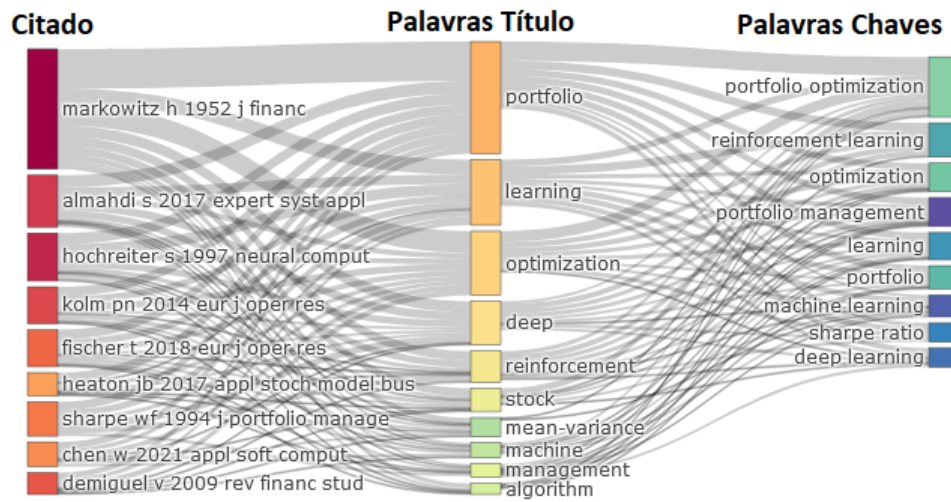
Citado

markowitz h 1952 j financ
almahdi s 2017 expert syst appl
hochreiter s 1997 neural comput
kolm pn 2014 eur j oper res
fischer t 2018 eur j oper res
heaton jb 2017 appl stoch model bus
sharpe wf 1994 j portfolio manage
chen w 2021 appl soft comput
demiguel v 2009 rev financ stud

Palavras Título

portfolio
learning
optimization
deep
reinforcement
stock
mean-variance
machine
management
algorithm

Palavras Chaves

portfolio optimization
reinforcement learning
optimization
portfolio management
learning
portfolio
machine learning
sharpe ratio
deep learning